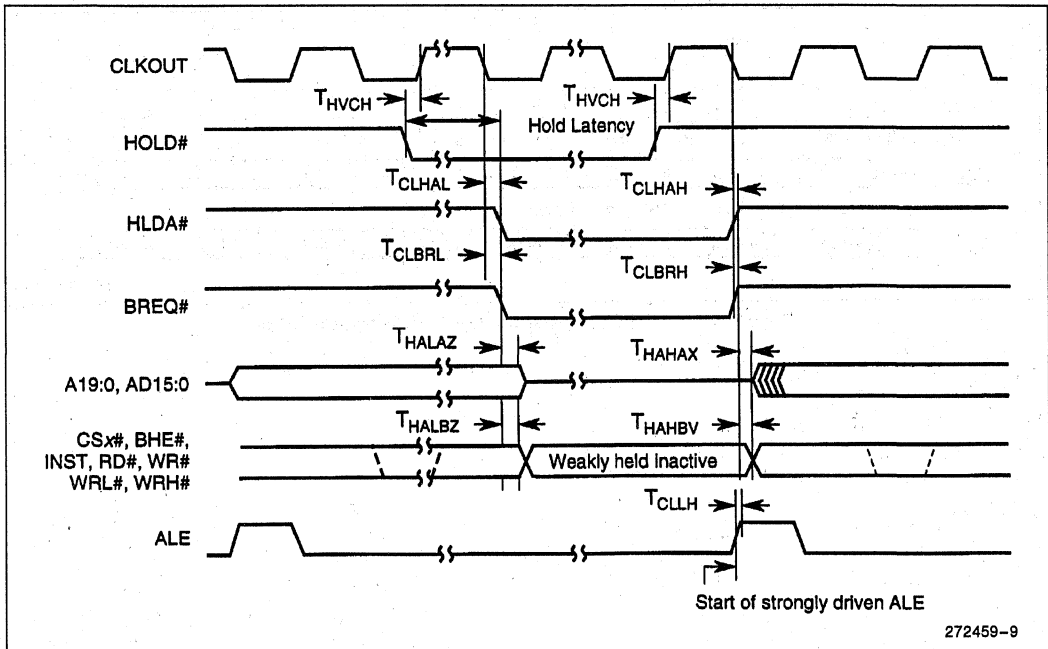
CLKOUT

$T_{HVCH}$

$T_{HVCH}$

Hold Latency

HOLD#

$T_{CLHAL}$

$T_{CLHAH}$

HLDA#

$T_{CLBRL}$

$T_{CLBRH}$

BREQ#

$T_{HALAZ}$

$T_{HAHAX}$

A19:0, AD15:0

$T_{HALBZ}$

$T_{HAHBV}$

CS$x$#, BHE#, INST, RD#, WR# WRL#, WRH#

Weakly held inactive

$T_{CLLH}$

ALE

Start of strongly driven ALE

272459–9